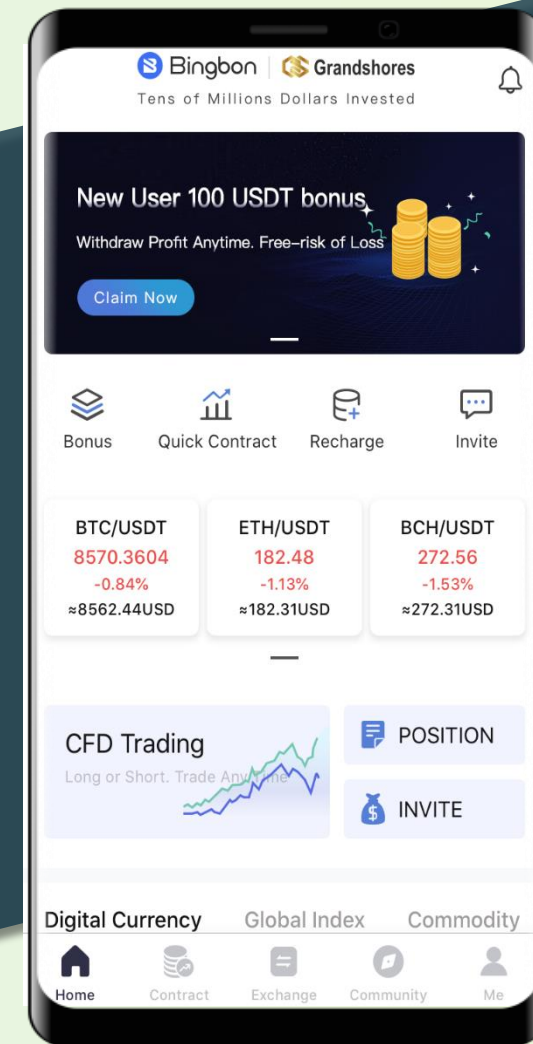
Bingbon | Grandshores

Tens of Millions Dollars Invested

New User 100 USDT bonus

Withdraw Profit Anytime. Free-risk of Loss

Claim Now

Bonus Quick Contract Recharge Invite

| BTC/USDT | ETH/USDT | BCH/USDT |
|---|---|---|
| 8570.3604 | 182.48 | 272.56 |
| -0.84% | -1.13% | -1.53% |
| ≈8562.44USD | ≈182.31USD | ≈272.31USD |

CFD Trading

Long or Short. Trade Anytime

POSITION

INVITE

Digital Currency Global Index Commodity

Home Contract Exchange Community Me